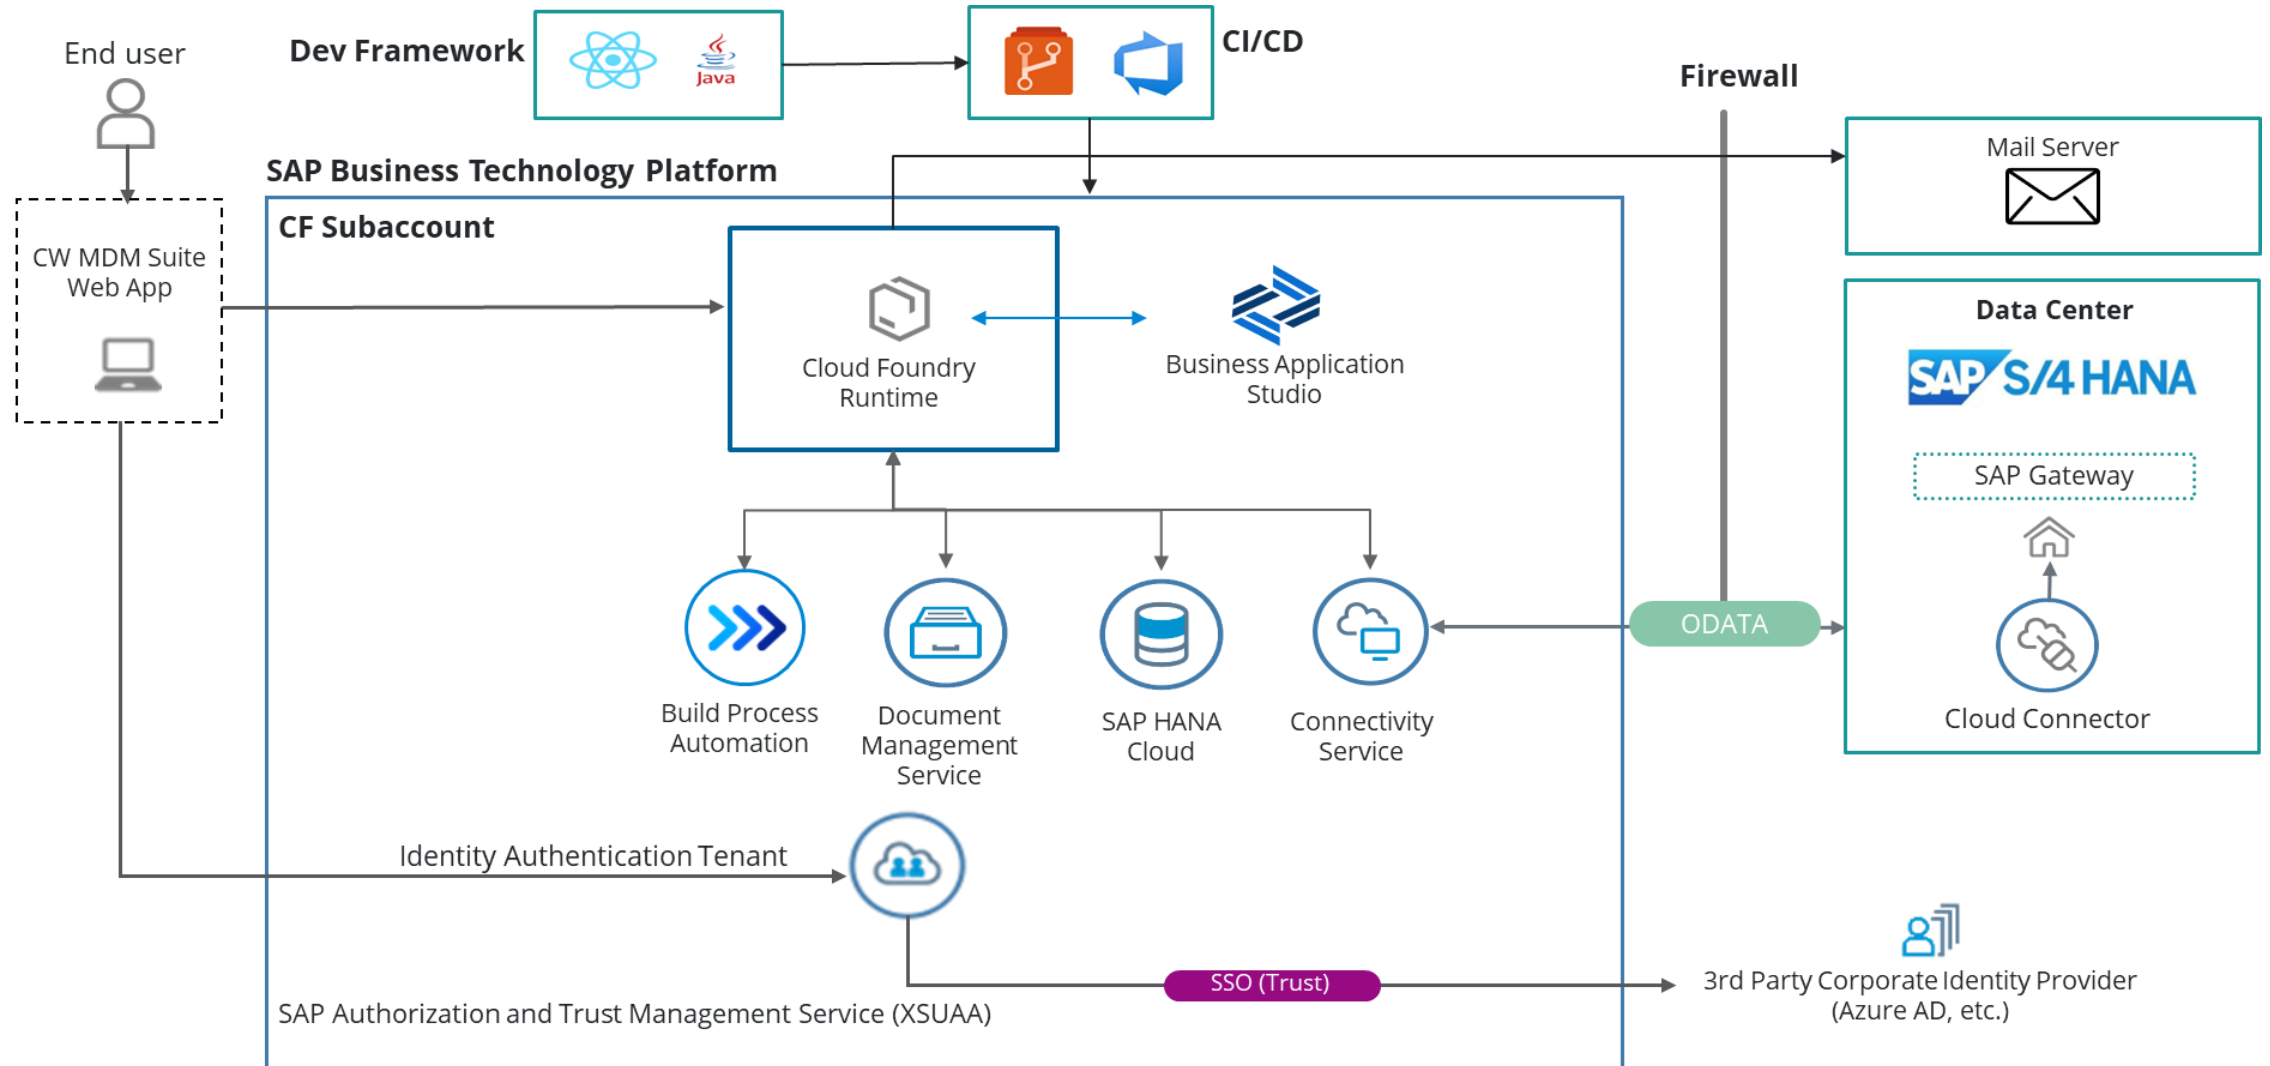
End user

Dev Framework

Java

CI/CD

Firewall

Mail Server

SAP Business Technology Platform

CF Subaccount

CW MDM Suite Web App

Cloud Foundry Runtime

Business Application Studio

Data Center

SAP S/4 HANA

SAP Gateway

ODATA

Build Process Automation

Document Management Service

SAP HANA Cloud

Connectivity Service

Cloud Connector

Identity Authentication Tenant

SSO (Trust)

3rd Party Corporate Identity Provider (Azure AD, etc.)

SAP Authorization and Trust Management Service (XSUAA)